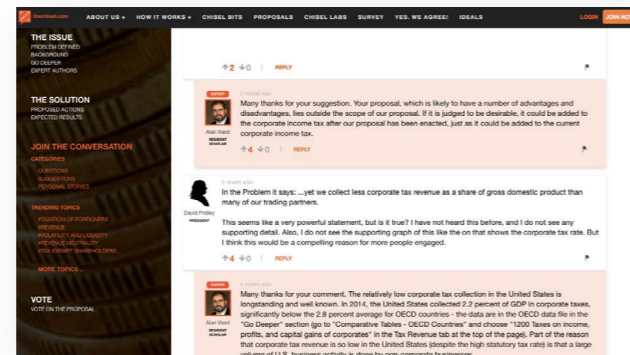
thechisel.com ABOUT US + HOW IT WORKS + CHISEL BITS PROPOSALS CHISEL LABS SURVEY YES, WE AGREE! IDEALS LOGIN JOIN NO

THE ISSUE
PROBLEM DEFINED
BACKGROUND
GO DEEPER
EXPERT AUTHORS

THE SOLUTION
PROPOSED ACTIONS
EXPECTED RESULTS

JOIN THE CONVERSATION
CATEGORIES
QUESTIONS
SUGGESTIONS
PERSONAL STORIES

TRENDING TOPICS
#TAXATION OF FOREIGNERS
#REVENUE
#VOLATILITY AND LIQUIDITY
#REVENUE NEUTRALITY
#TAX EXEMPT SHAREHOLDERS

MORE TOPICS...

VOTE
VOTE ON THE PROPOSAL

2 0 REPLY

EXPERT
Alan Viard
RESIDENT SCHOLAR
Many thanks for your suggestion. Your proposal, which is likely to have a number of advantages and disadvantages, lies outside the scope of our proposal. If it is judged to be desirable, it could be added to the corporate income tax after our proposal has been enacted, just as it could be added to the current corporate income tax.
4 0 REPLY

David Friday
PRESIDENT
In the Problem it says: ...yet we collect less corporate tax revenue as a share of gross domestic product than many of our trading partners.

This seems like a very powerful statement, but is it true? I have not heard this before, and I do not see any supporting detail. Also, I do not see the supporting graph of this like the on that shows the corporate tax rate. But I think this would be a compelling reason for more people engaged.
4 0 REPLY

EXPERT
Alan Viard
RESIDENT SCHOLAR
Many thanks for your comment. The relatively low corporate tax collection in the United States is longstanding and well known. In 2014, the United States collected 2.2 percent of GDP in corporate taxes, significantly below the 2.8 percent average for OECD countries - the data are in the OECD data file in the "Go Deeper" section (go to "Comparative Tables - OECD Countries" and choose "1200 Taxes on income, profits, and capital gains of corporates" in the Tax Revenue tab at the top of the page). Part of the reason that corporate tax revenue is so low in the United States (despite the high statutory tax rate) is that a large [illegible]